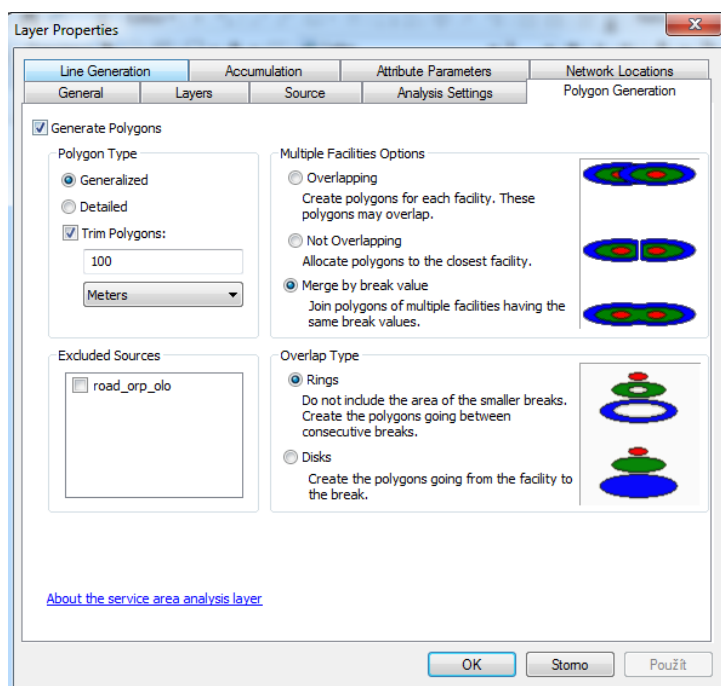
Layer Properties

Line Generation | Accumulation | Attribute Parameters | Network Locations
General | Layers | Source | Analysis Settings | Polygon Generation

Generate Polygons

Polygon Type

Generalized

Detailed

Trim Polygons:

100

Meters

Multiple Facilities Options

Overlapping
Create polygons for each facility. These polygons may overlap.

Not Overlapping
Allocate polygons to the closest facility.

Merge by break value
Join polygons of multiple facilities having the same break values.

Excluded Sources

road_orp_olo

Overlap Type

Rings
Do not include the area of the smaller breaks. Create the polygons going between consecutive breaks.

Disks
Create the polygons going from the facility to the break.

About the service area analysis layer

OK | Storno | Použít